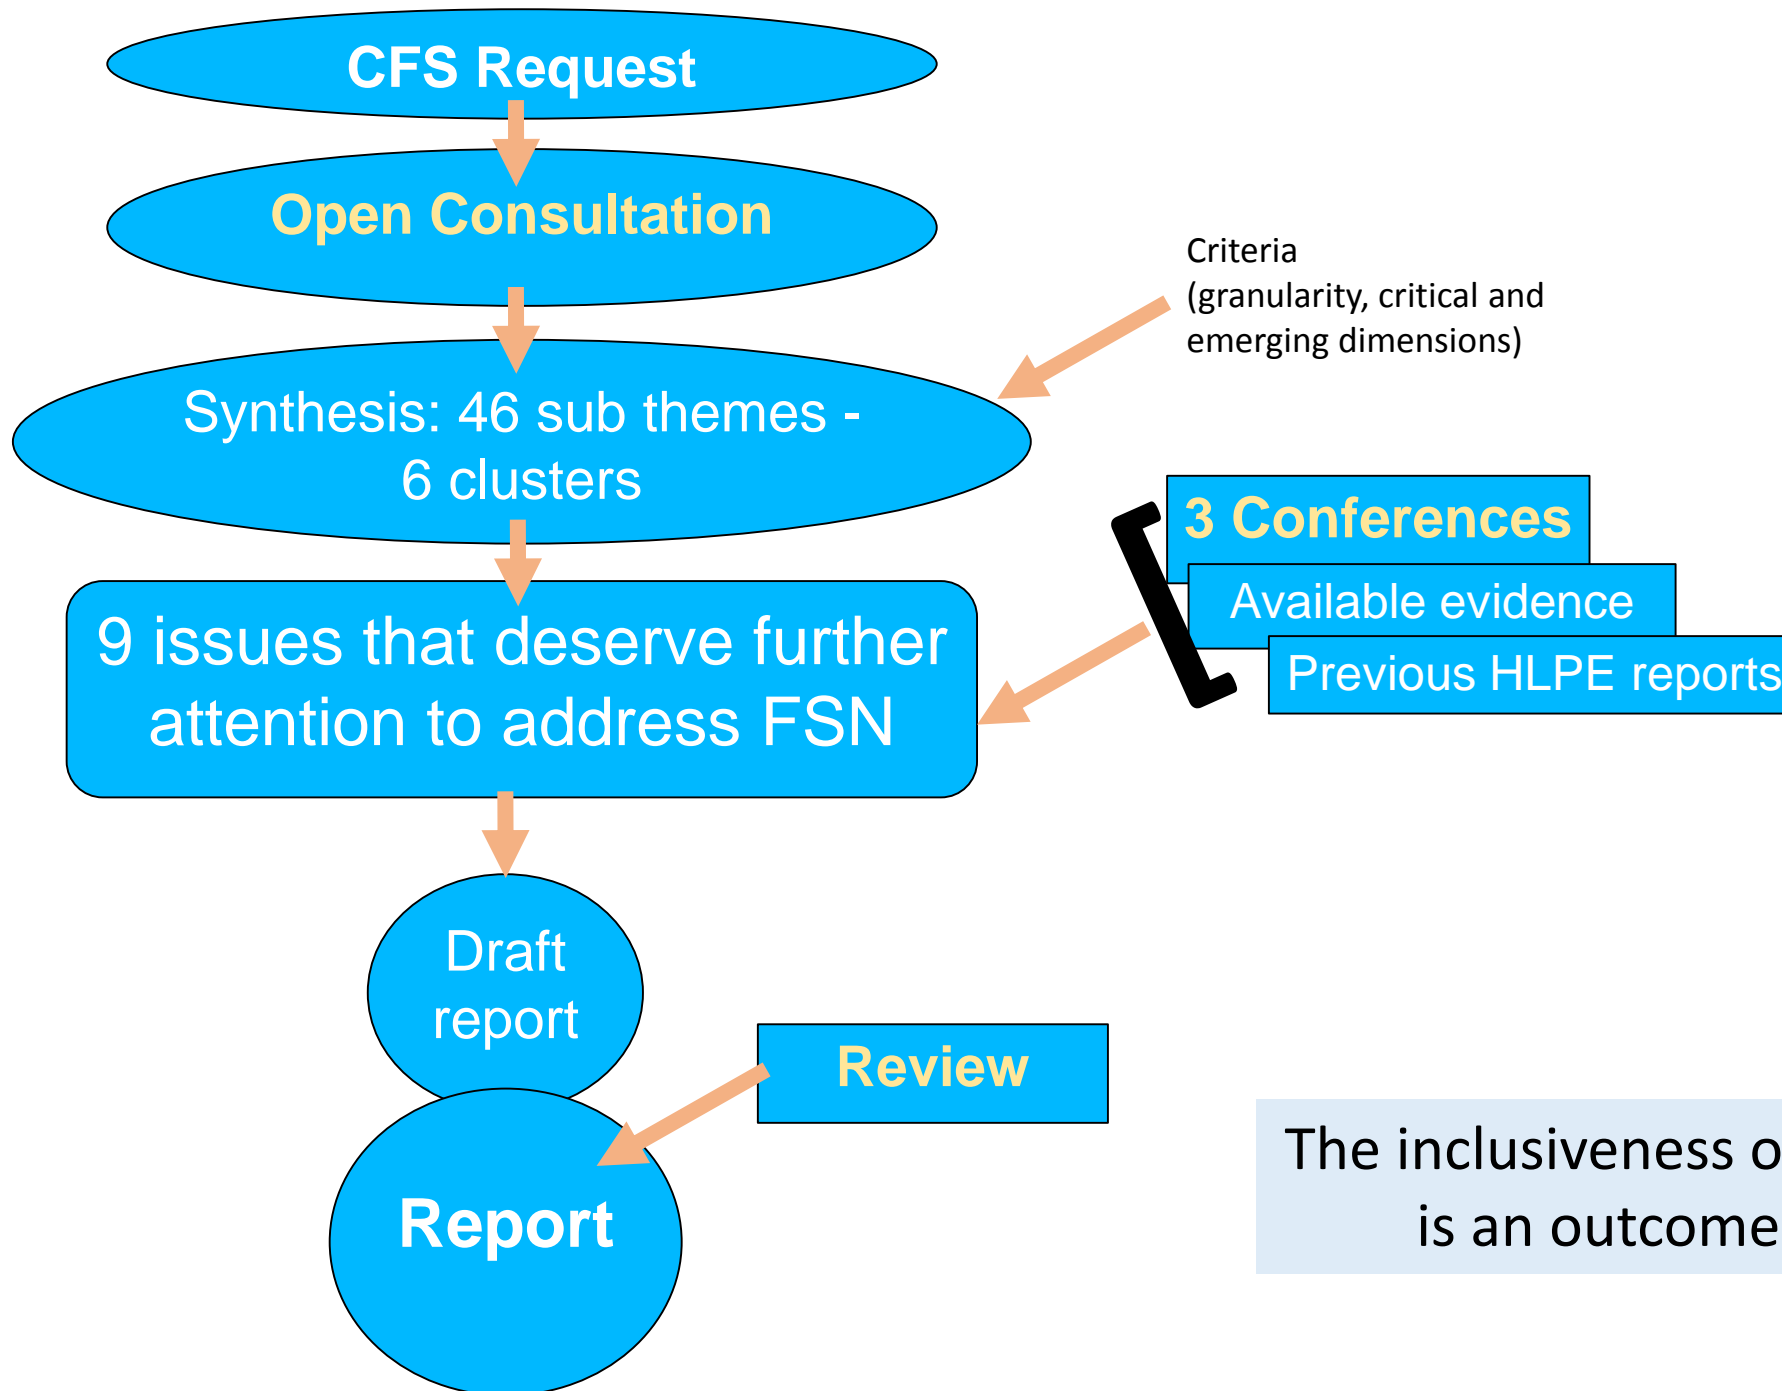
CFS Request

Open Consultation

Criteria (granularity, critical and emerging dimensions)

Synthesis: 46 sub themes - 6 clusters

3 Conferences

Available evidence

Previous HLPE reports

9 issues that deserve further attention to address FSN

Draft report

Review

Report

The inclusiveness o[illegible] is an outcome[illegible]